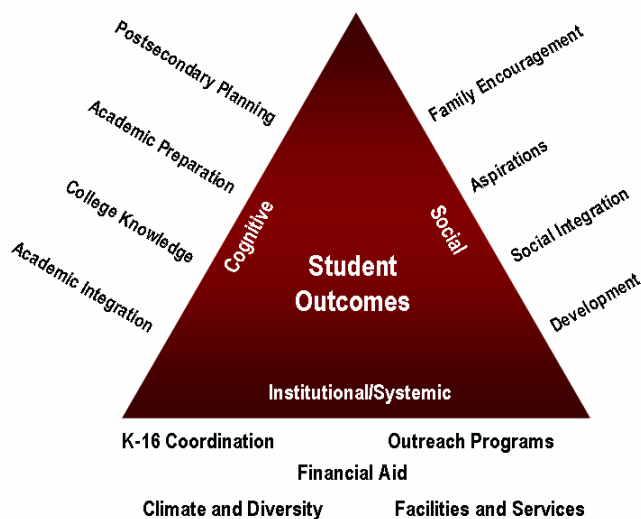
Postsecondary Planning
Academic Preparation
College Knowledge
Academic Integration

Family Encouragement
Aspirations
Social Integration
Development

Cognitive
Social

Student Outcomes

Institutional/Systemic

K-16 Coordination
Outreach Programs
Financial Aid
Climate and Diversity
Facilities and Services